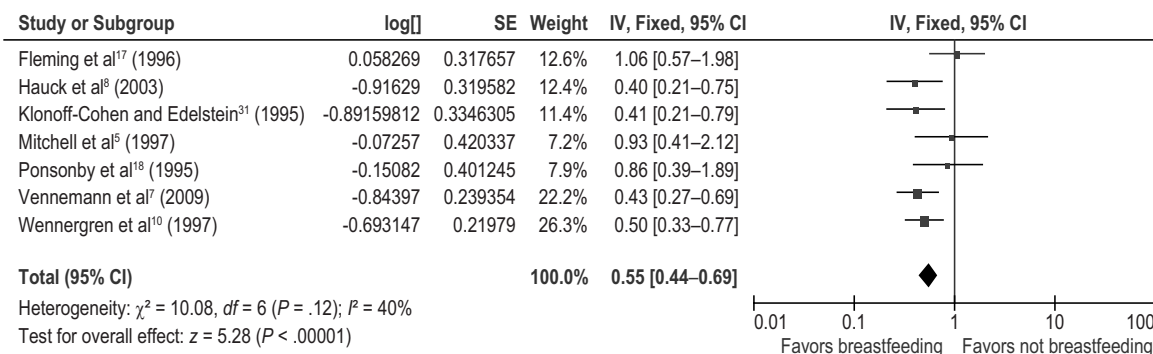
| Study or Subgroup | log[] | SE | Weight | IV, Fixed, 95% CI |
|---|---|---|---|---|
| Fleming et al$^{17}$ (1996) | 0.058269 | 0.317657 | 12.6% | 1.06 [0.57–1.98] |
| Hauck et al$^{8}$ (2003) | -0.91629 | 0.319582 | 12.4% | 0.40 [0.21–0.75] |
| Klonoff-Cohen and Edelstein$^{31}$ (1995) | -0.89159812 | 0.3346305 | 11.4% | 0.41 [0.21–0.79] |
| Mitchell et al$^{5}$ (1997) | -0.07257 | 0.420337 | 7.2% | 0.93 [0.41–2.12] |
| Ponsonby et al$^{18}$ (1995) | -0.15082 | 0.401245 | 7.9% | 0.86 [0.39–1.89] |
| Vennemann et al$^{7}$ (2009) | -0.84397 | 0.239354 | 22.2% | 0.43 [0.27–0.69] |
| Wennergren et al$^{10}$ (1997) | -0.693147 | 0.21979 | 26.3% | 0.50 [0.33–0.77] |
| **Total (95% CI)** | | | **100.0%** | **0.55 [0.44–0.69]** |

Heterogeneity: $\chi^2$ = 10.08, *df* = 6 (*P* = .12); $I^2$ = 40%
Test for overall effect: *z* = 5.28 (*P* < .00001)

IV, Fixed, 95% CI

0.01 0.1 1 10 100

Favors breastfeeding Favors not breastfeeding